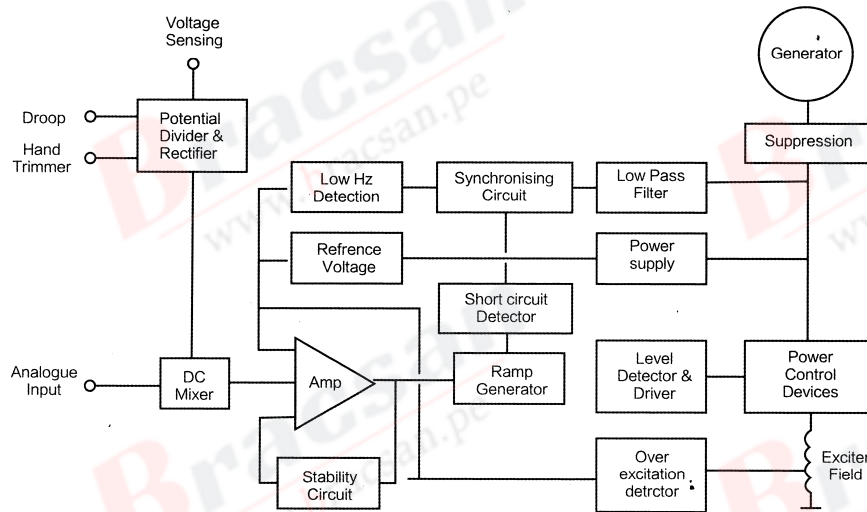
Voltage Sensing

Droop

Hand Trimmer

Potential Divider & Rectifier

Generator

Suppression

Low Hz Detection

Synchronising Circuit

Low Pass Filter

Refrence Voltage

Power supply

Short circuit Detector

Analogue Input

DC Mixer

Amp

Ramp Generator

Level Detector & Driver

Power Control Devices

Stability Circuit

Over excitation detrctor

Exciter Field

Bracsan
www.bracsan.pe